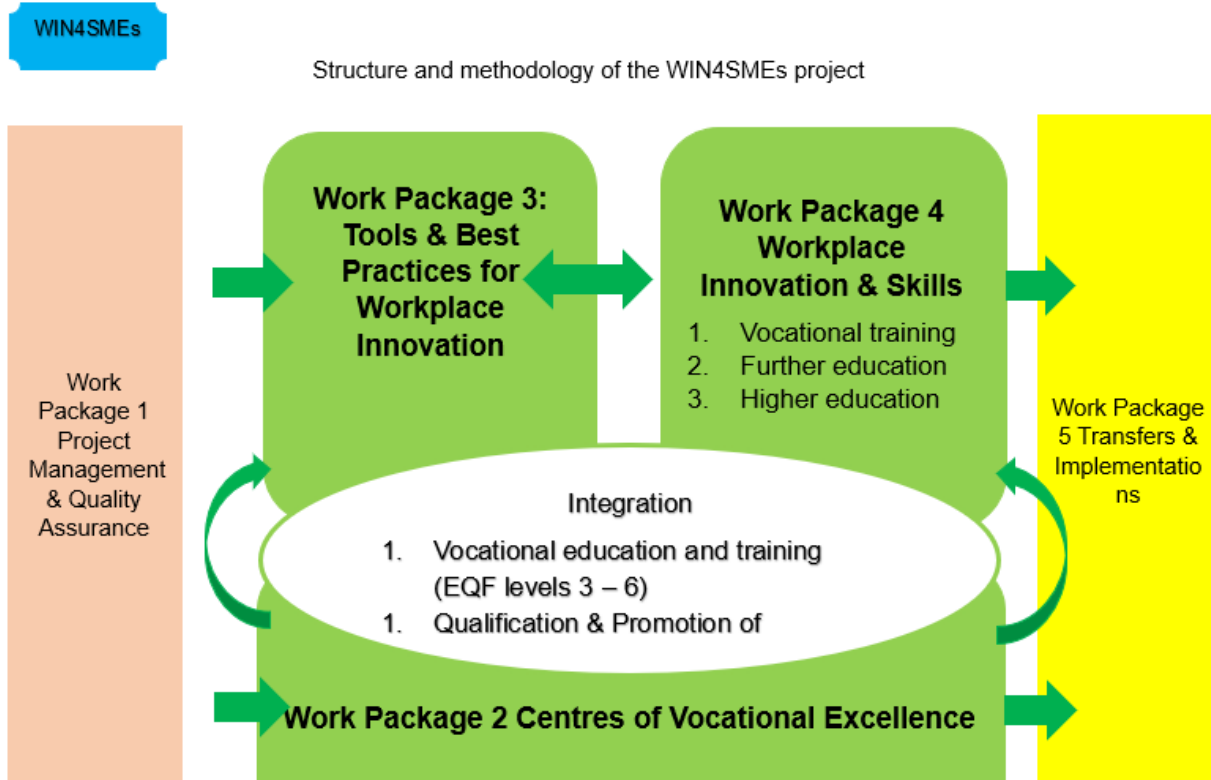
WIN4SMEs

Structure and methodology of the WIN4SMEs project

Work Package 1 Project Management & Quality Assurance

Work Package 3: Tools & Best Practices for Workplace Innovation

Work Package 4 Workplace Innovation & Skills

1. Vocational training
2. Further education
3. Higher education

Work Package 5 Transfers & Implementatio ns

Integration

1. Vocational education and training (EQF levels 3 – 6)
1. Qualification & Promotion of

Work Package 2 Centres of Vocational Excellence